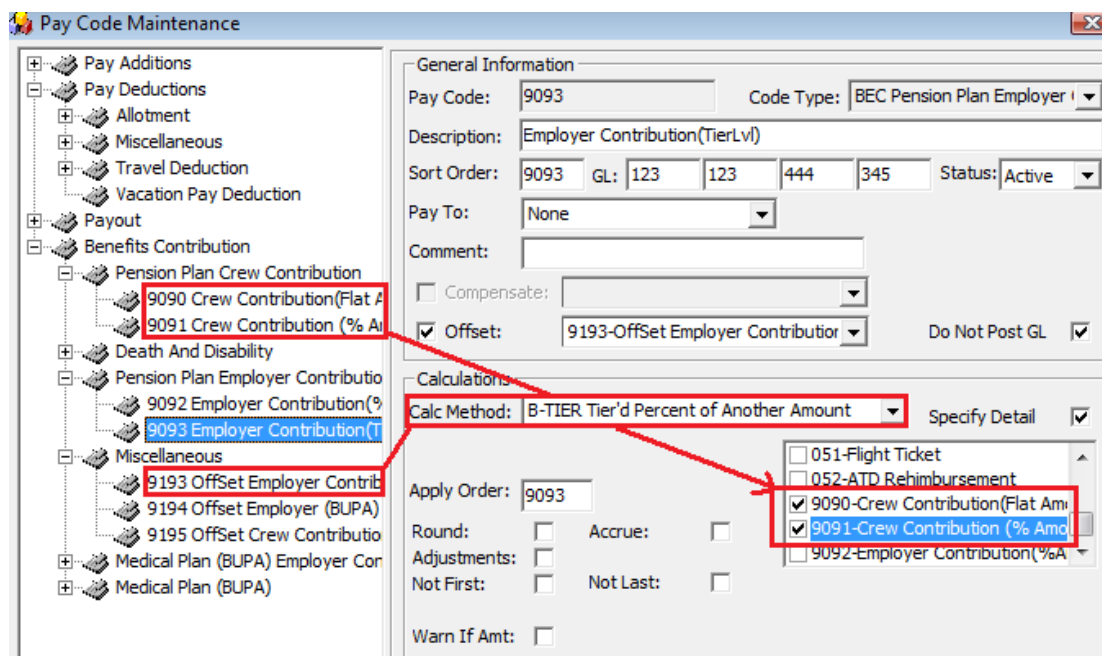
Pay Code Maintenance

Pay Additions
Pay Deductions
Allotment
Miscellaneous
Travel Deduction
Vacation Pay Deduction
Payout
Benefits Contribution
Pension Plan Crew Contribution
9090 Crew Contribution(Flat A
9091 Crew Contribution (% Ai
Death And Disability
Pension Plan Employer Contributio
9092 Employer Contribution(%
9093 Employer Contribution(T
Miscellaneous
9193 OffSet Employer Contrib
9194 Offset Employer (BUPA)
9195 OffSet Crew Contributio
Medical Plan (BUPA) Employer Con
Medical Plan (BUPA)

General Information
Pay Code: 9093
Code Type: BEC Pension Plan Employer
Description: Employer Contribution(TierLvl)
Sort Order: 9093 GL: 123 123 444 345
Status: Active
Pay To: None
Comment:
Compensate:
Offset: 9193-OffSet Employer Contributior
Do Not Post GL

Calculations
Calc Method: B-TIER Tier'd Percent of Another Amount
Specify Detail
Apply Order: 9093
Round:
Accrue:
Adjustments:
Not First:
Not Last:
Warn If Amt:

051-Flight Ticket
052-ATD Rehimbursement
9090-Crew Contribution(Flat Am
9091-Crew Contribution (% Amo
9092-Employer Contribution(%A